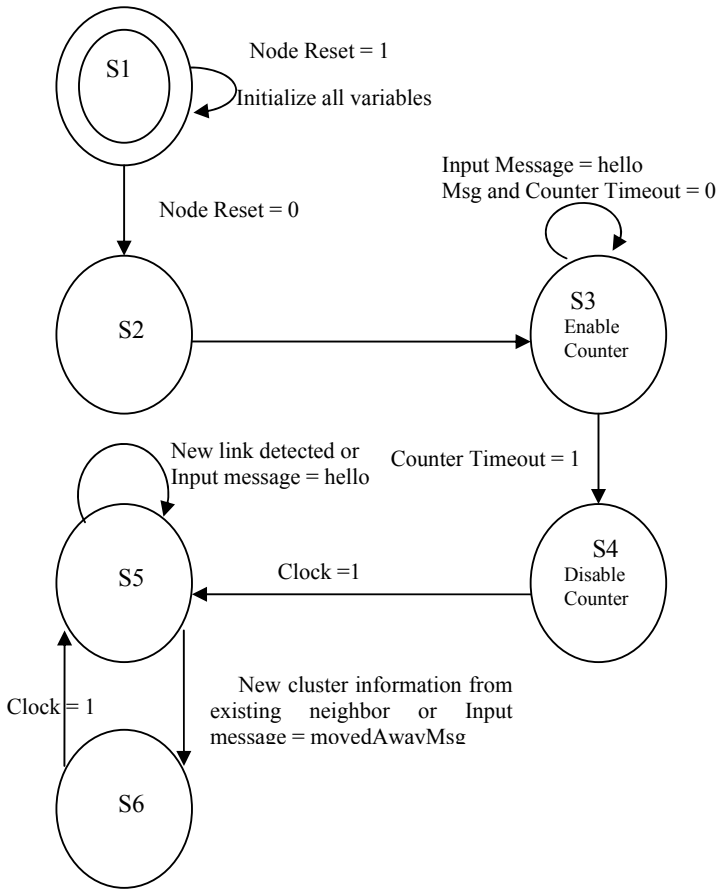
S1

Node Reset = 1
Initialize all variables

Node Reset = 0

Input Message = hello
Msg and Counter Timeout = 0

S2

S3
Enable Counter

Counter Timeout = 1

New link detected or
Input message = hello

S5

S4
Disable Counter

Clock =1

New cluster information from existing neighbor or Input message = movedAwayMsg

Clock = 1

S6